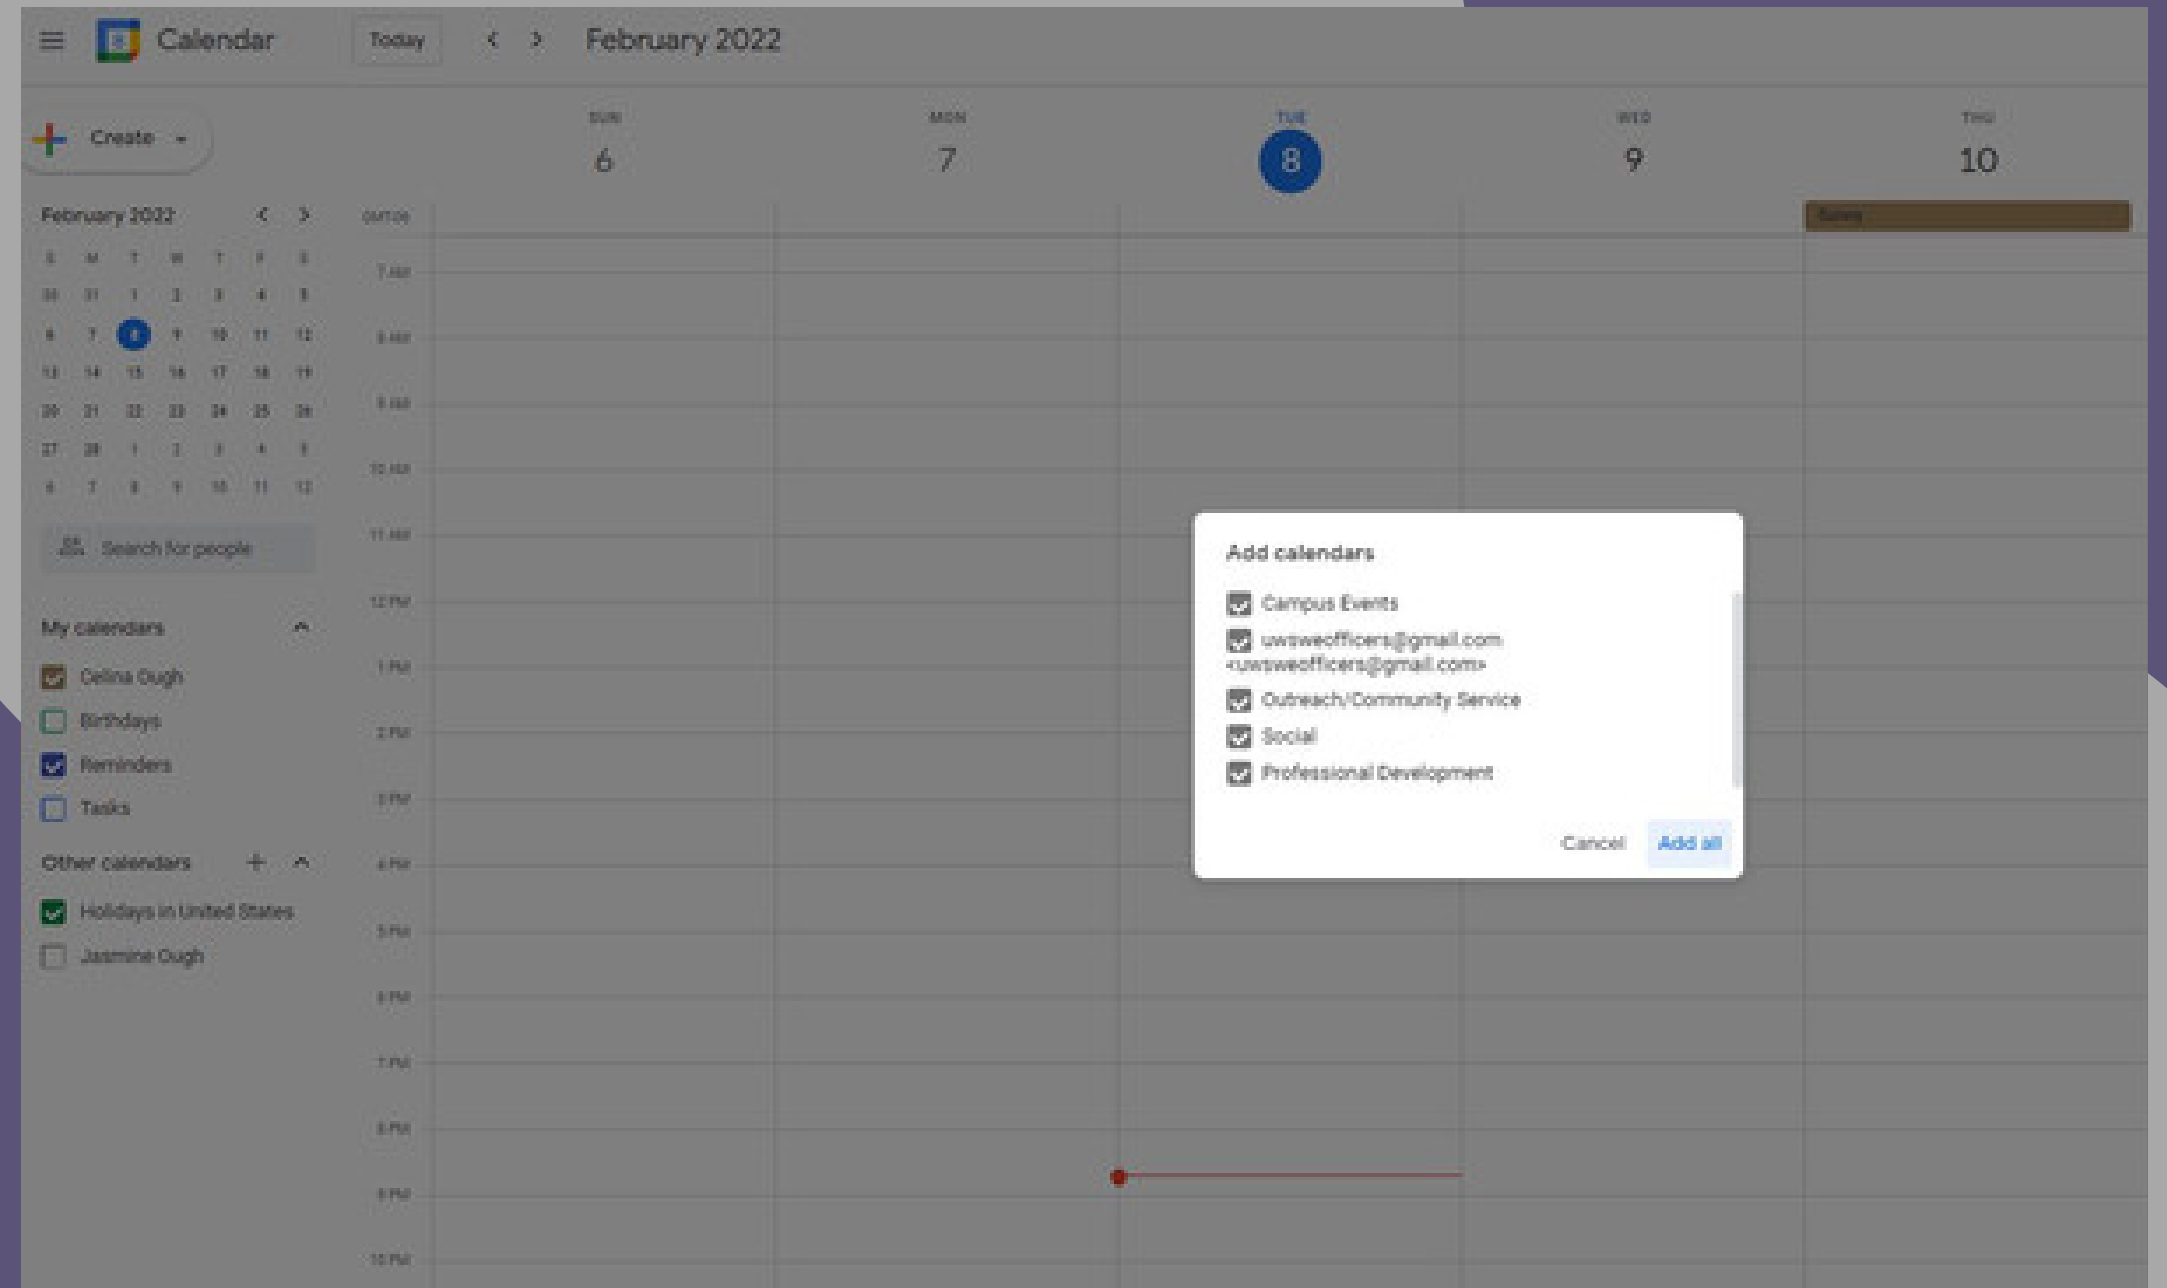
Calendar
Today
February 2022

Create

SUN
6
MON
7
TUE
8
WED
9
THU
10

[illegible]

February 2022

| S | M | T | W | T | F | S |
|---|---|---|---|---|---|---|
| 30 | 31 | 1 | 2 | 3 | 4 | 5 |
| 6 | 7 | 8 | 9 | 10 | 11 | 12 |
| 13 | 14 | 15 | 16 | 17 | 18 | 19 |
| 20 | 21 | 22 | 23 | 24 | 25 | 26 |
| 27 | 28 | 1 | 2 | 3 | 4 | 5 |
| 6 | 7 | 8 | 9 | 10 | 11 | 12 |

Search for people

My calendars
Celina Ough
Birthdays
Reminders
Tasks

Other calendars
Holidays in United States
Jasmine Ough

GMT-06
7 AM
8 AM
9 AM
10 AM
11 AM
12 PM
1 PM
2 PM
3 PM
4 PM
5 PM
6 PM
7 PM
8 PM
9 PM
10 PM

Add calendars
Campus Events
uwsweofficers@gmail.com <uwsweofficers@gmail.com>
Outreach/Community Service
Social
Professional Development
Cancel
Add all